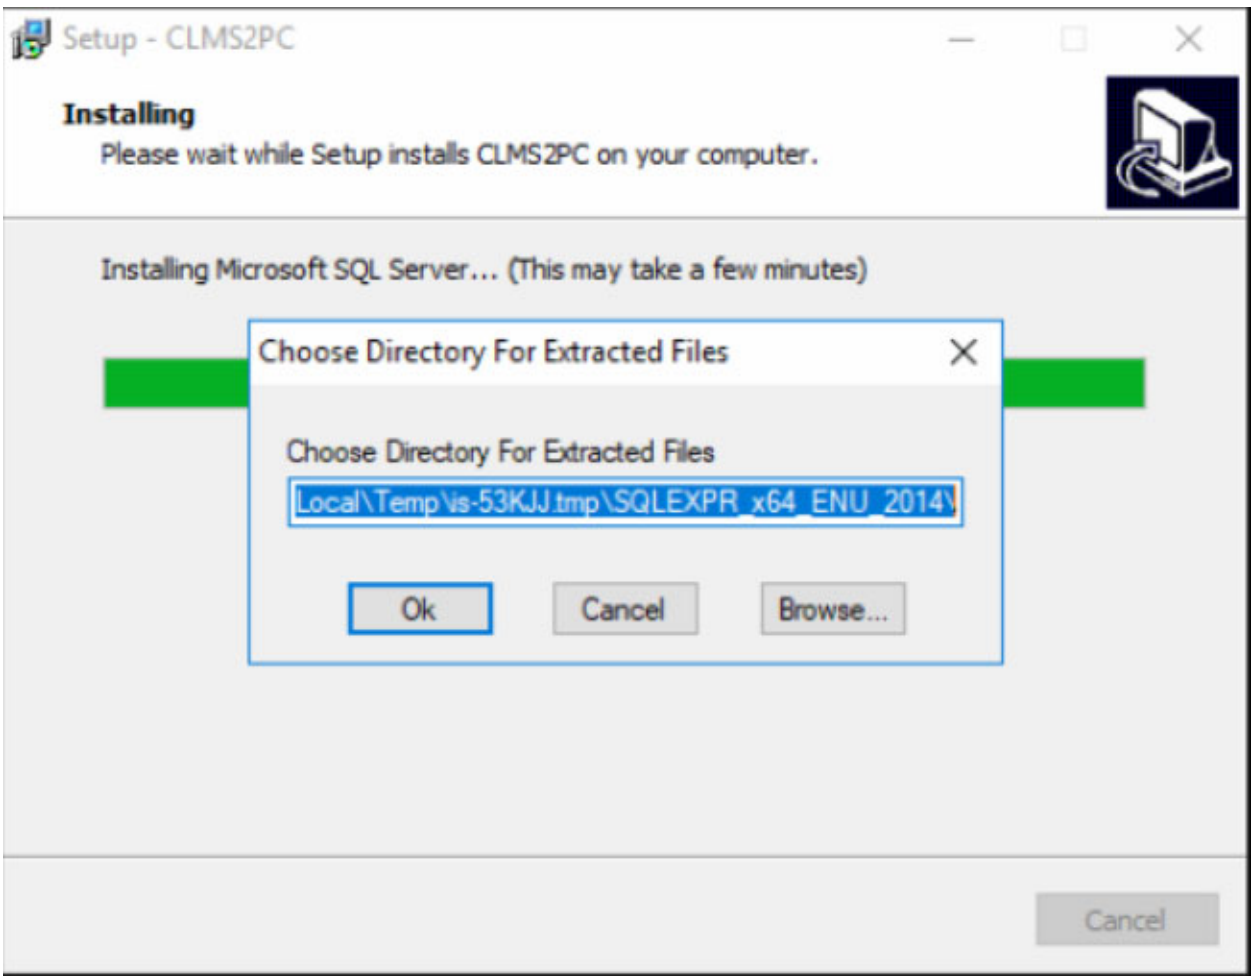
Setup - CLMS2PC

Installing
Please wait while Setup installs CLMS2PC on your computer.

Installing Microsoft SQL Server... (This may take a few minutes)

Choose Directory For Extracted Files

Choose Directory For Extracted Files

Local\Temp\is-53KJJ.tmp\SQLEXPR_x64_ENU_2014\

Ok Cancel Browse...

Cancel